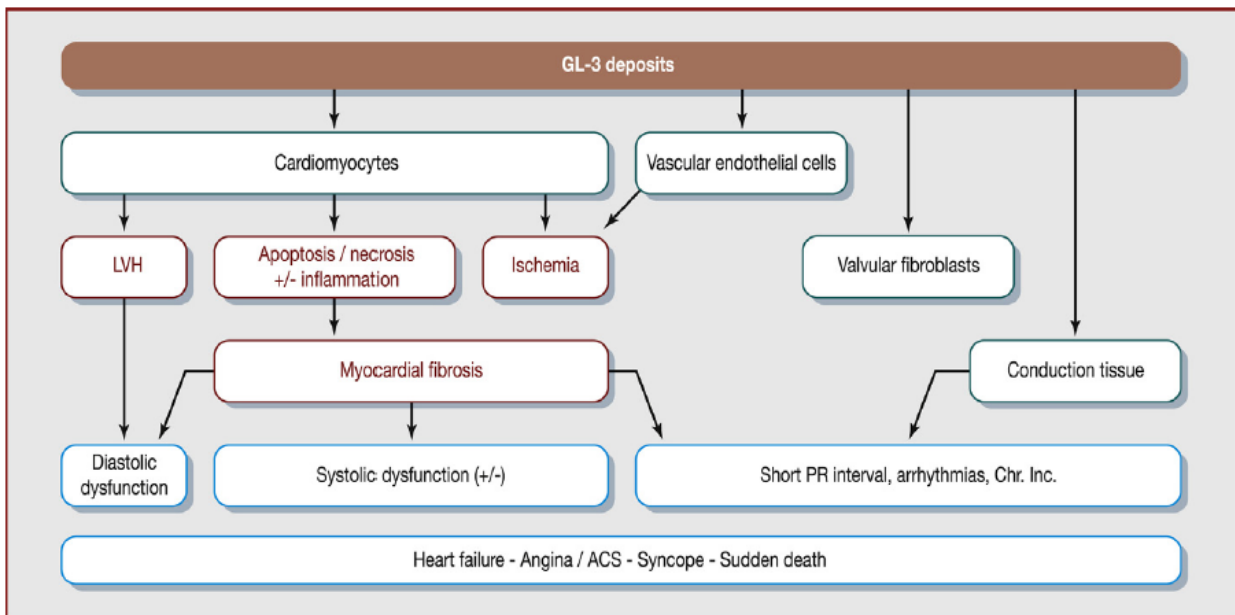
GL-3 deposits

Cardiomyocytes

Vascular endothelial cells

LVH

Apoptosis / necrosis +/- inflammation

Ischemia

Valvular fibroblasts

Myocardial fibrosis

Conduction tissue

Diastolic dysfunction

Systolic dysfunction (+/-)

Short PR interval, arrhythmias, Chr. Inc.

Heart failure - Angina / ACS - Syncope - Sudden death